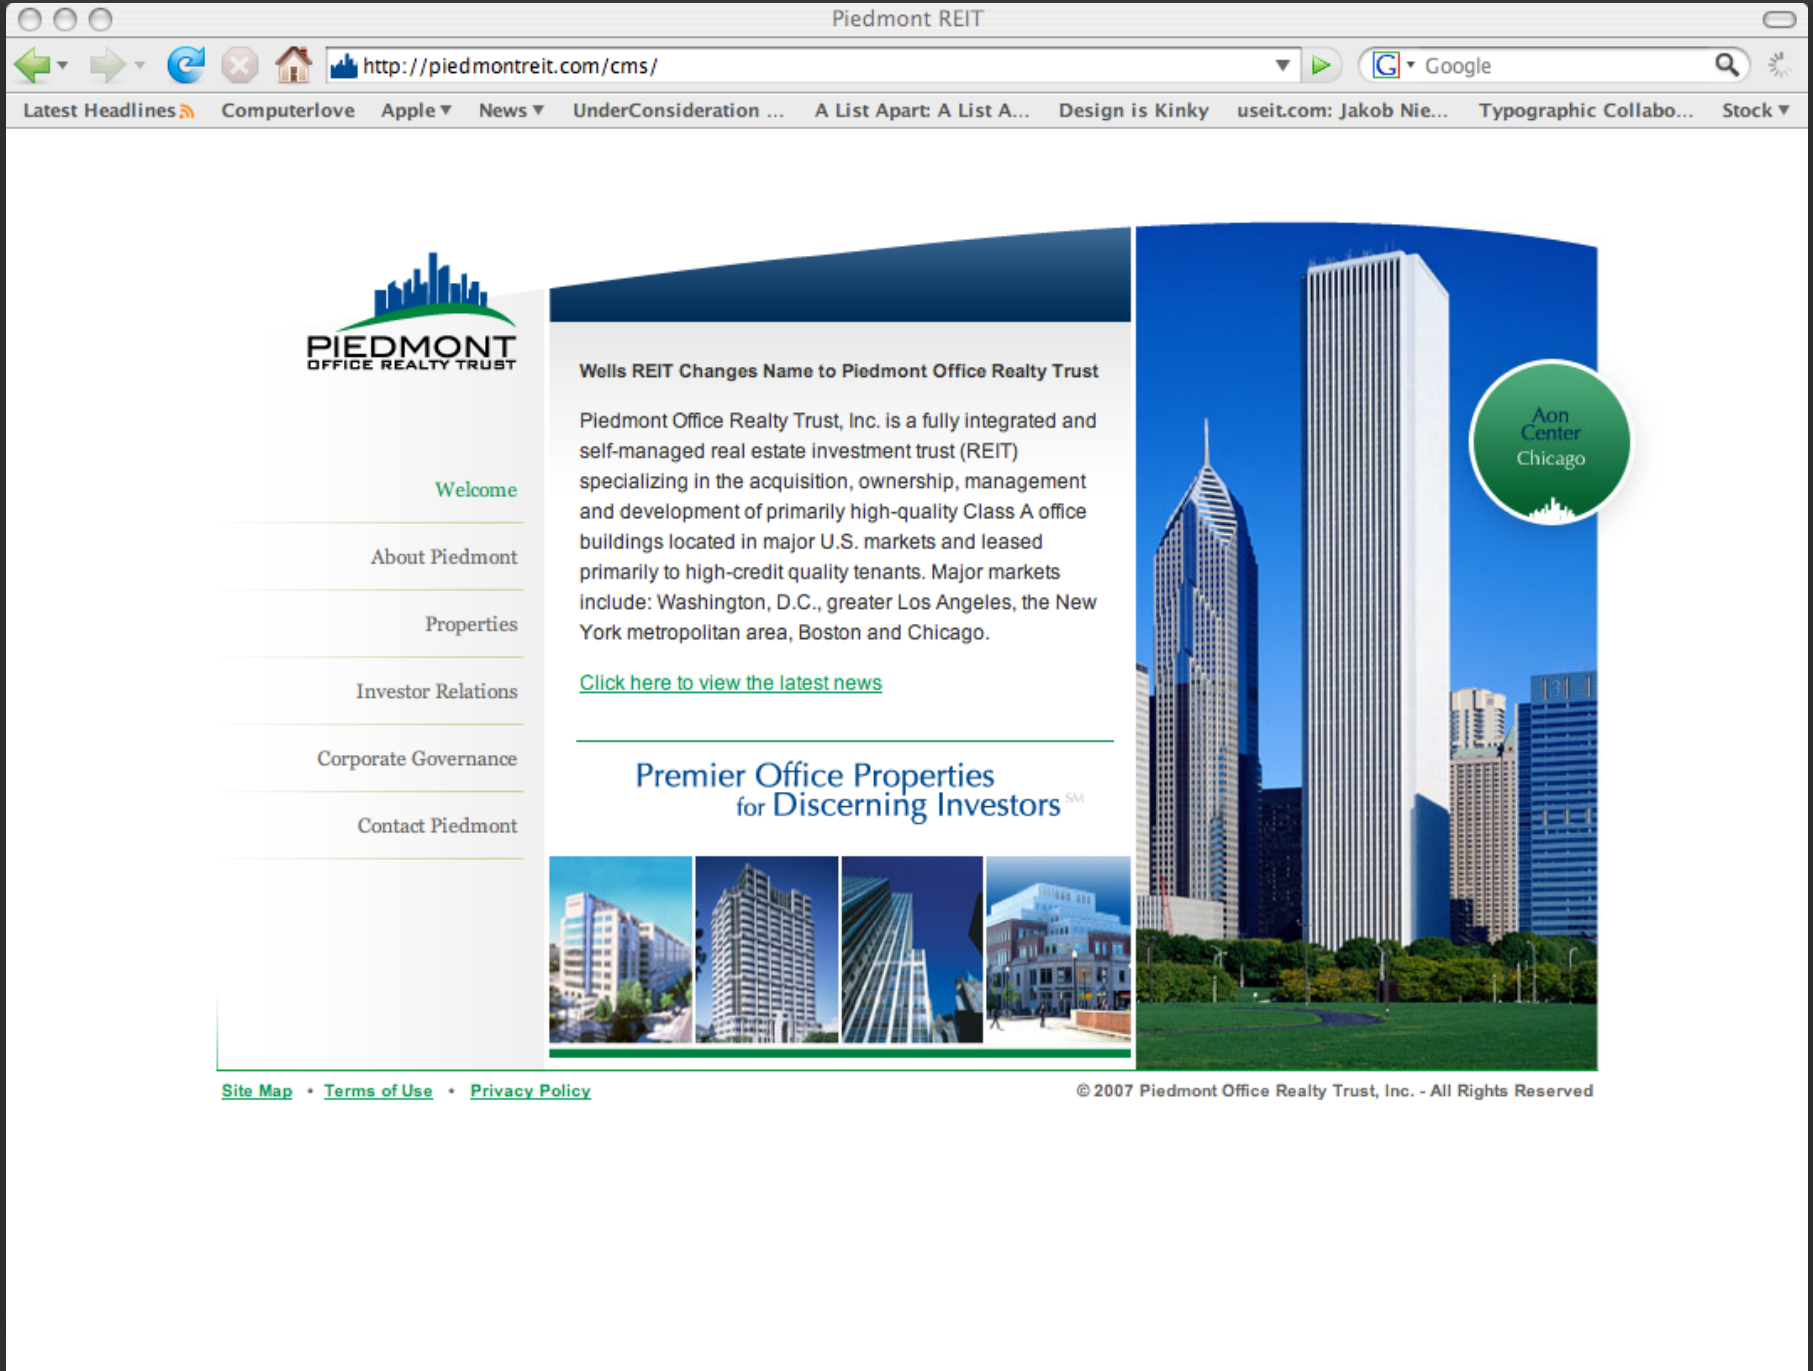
Piedmont REIT

http://piedmontreit.com/cms/

Google

Latest Headlines Computerlove Apple News UnderConsideration ... A List Apart: A List A... Design is Kinky useit.com: Jakob Nie... Typographic Collabo... Stock

PIEDMONT
OFFICE REALTY TRUST

Welcome

About Piedmont

Properties

Investor Relations

Corporate Governance

Contact Piedmont

Wells REIT Changes Name to Piedmont Office Realty Trust

Piedmont Office Realty Trust, Inc. is a fully integrated and self-managed real estate investment trust (REIT) specializing in the acquisition, ownership, management and development of primarily high-quality Class A office buildings located in major U.S. markets and leased primarily to high-credit quality tenants. Major markets include: Washington, D.C., greater Los Angeles, the New York metropolitan area, Boston and Chicago.

Click here to view the latest news

Premier Office Properties for Discerning Investors SM

Aon Center Chicago

Site Map • Terms of Use • Privacy Policy

© 2007 Piedmont Office Realty Trust, Inc. - All Rights Reserved